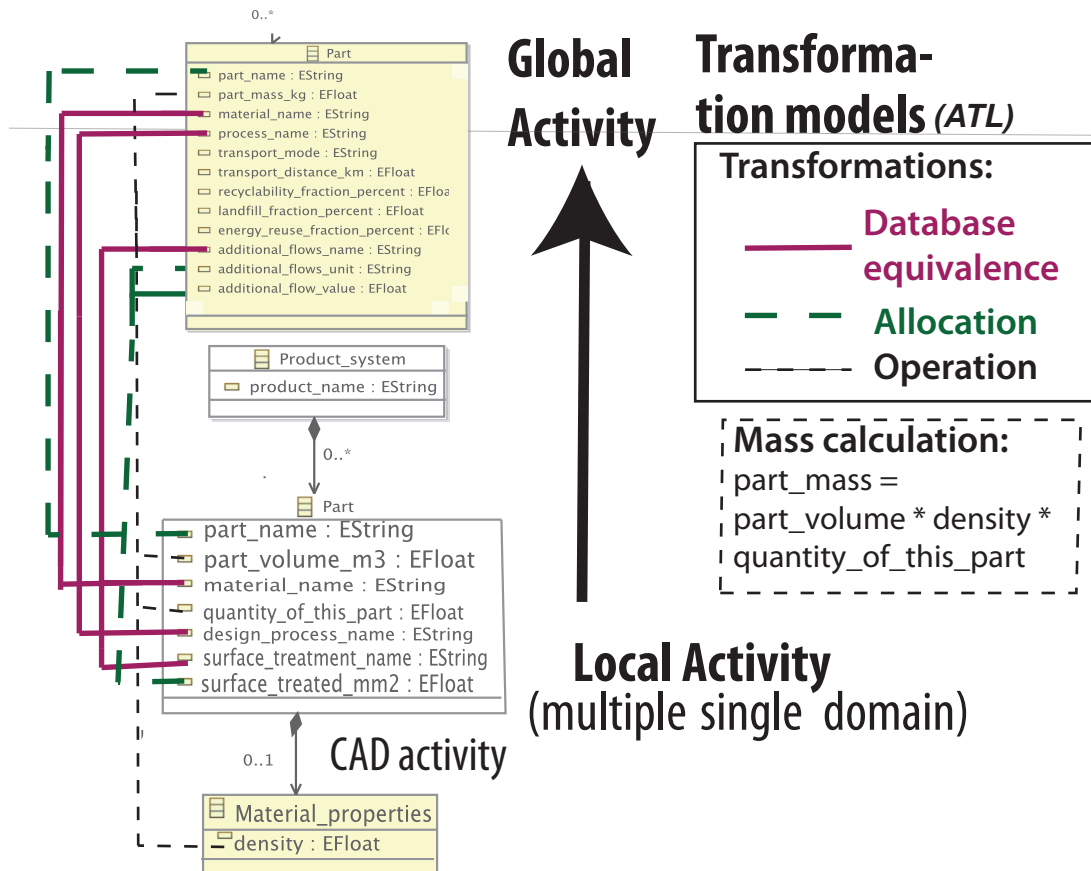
0..*

Part
part_name : EString
part_mass_kg : EFloat
material_name : EString
process_name : EString
transport_mode : EString
transport_distance_km : EFloat
recyclability_fraction_percent : EFloa
landfill_fraction_percent : EFloat
energy_reuse_fraction_percent : EFlo
additional_flows_name : EString
additional_flows_unit : EString
additional_flow_value : EFloat

Global Activity

Transformation models (ATL)

Transformations:
Database equivalence
Allocation
Operation

Product_system
product_name : EString

0..*

Mass calculation:
part_mass = part_volume * density * quantity_of_this_part

Part
part_name : EString
part_volume_m3 : EFloat
material_name : EString
quantity_of_this_part : EFloat
design_process_name : EString
surface_treatment_name : EString
surface_treated_mm2 : EFloat

Local Activity
(multiple single domain)

0..1

CAD activity

Material_properties
density : EFloat